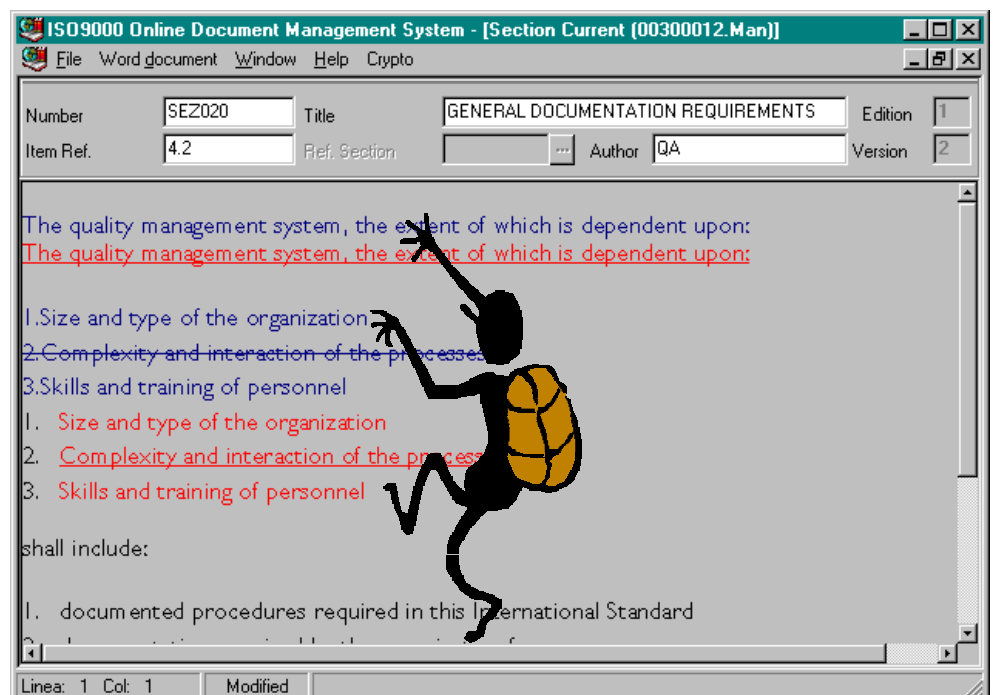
ISO9000 Online Document Management System - [Section Current (00300012.Man)]

File Word document Window Help Crypto

Number SEZ020 Title GENERAL DOCUMENTATION REQUIREMENTS Edition 1

Item Ref. 4.2 Ref. Section ... Author QA Version 2

The quality management system, the extent of which is dependent upon:
The quality management system, the extent of which is dependent upon:

1.Size and type of the organization
2.Complexity and interaction of the processes
3.Skills and training of personnel
1. Size and type of the organization
2. Complexity and interaction of the process
3. Skills and training of personnel

shall include:

1. documented procedures required in this International Standard
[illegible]

Linea: 1 Col: 1 Modified